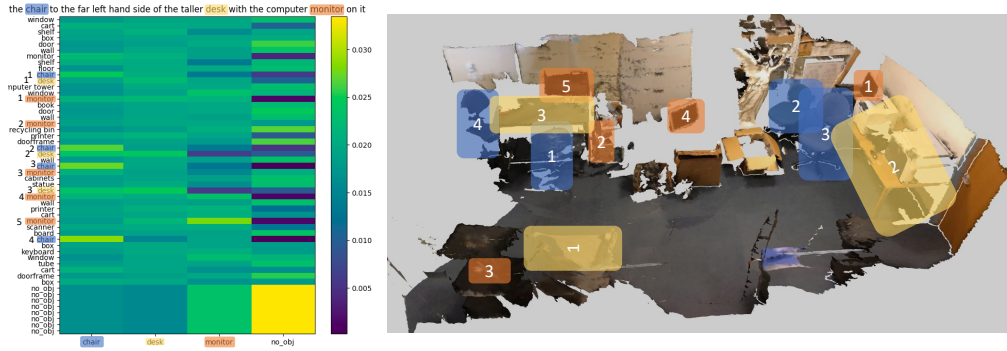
the chair to the far left hand side of the taller desk with the computer monitor on it

window
cart
shelf
box
door
wall
monitor
shelf
floor
1 chair
1 desk
nputer tower
window
1 monitor
book
door
wall
2 monitor
recycling bin
printer
doorframe
2 chair
2 desk
wall
3 chair
3 monitor
cabinets
statue
3 desk
4 monitor
wall
printer
cart
5 monitor
scanner
board
4 chair
box
keyboard
window
tube
cart
doorframe
box
no_obj
no_obj
no_obj
no_obj
no_obj
no_obj
no_obj
no_obj

chair desk monitor no_obj

0.030
0.025
0.020
0.015
0.010
0.005

5
4
3
2
1
4
1
2
3
2
1
3